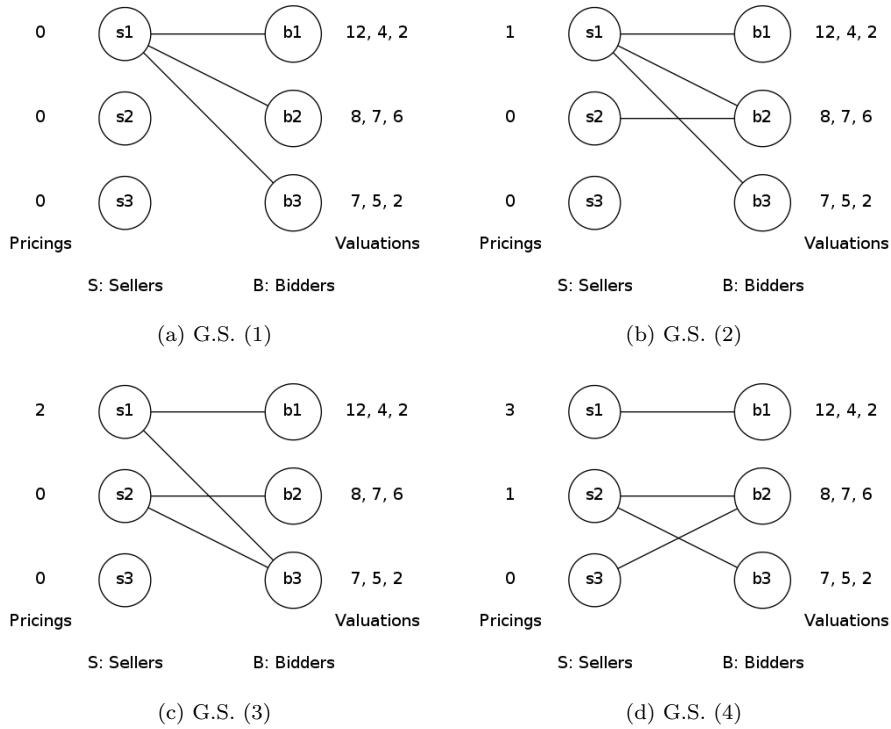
0 s1 b1 12, 4, 2
0 s2 b2 8, 7, 6
0 s3 b3 7, 5, 2
Pricings Valuations
S: Sellers B: Bidders

(a) G.S. (1)

1 s1 b1 12, 4, 2
0 s2 b2 8, 7, 6
0 s3 b3 7, 5, 2
Pricings Valuations
S: Sellers B: Bidders

(b) G.S. (2)

2 s1 b1 12, 4, 2
0 s2 b2 8, 7, 6
0 s3 b3 7, 5, 2
Pricings Valuations
S: Sellers B: Bidders

(c) G.S. (3)

3 s1 b1 12, 4, 2
1 s2 b2 8, 7, 6
0 s3 b3 7, 5, 2
Pricings Valuations
S: Sellers B: Bidders

(d) G.S. (4)